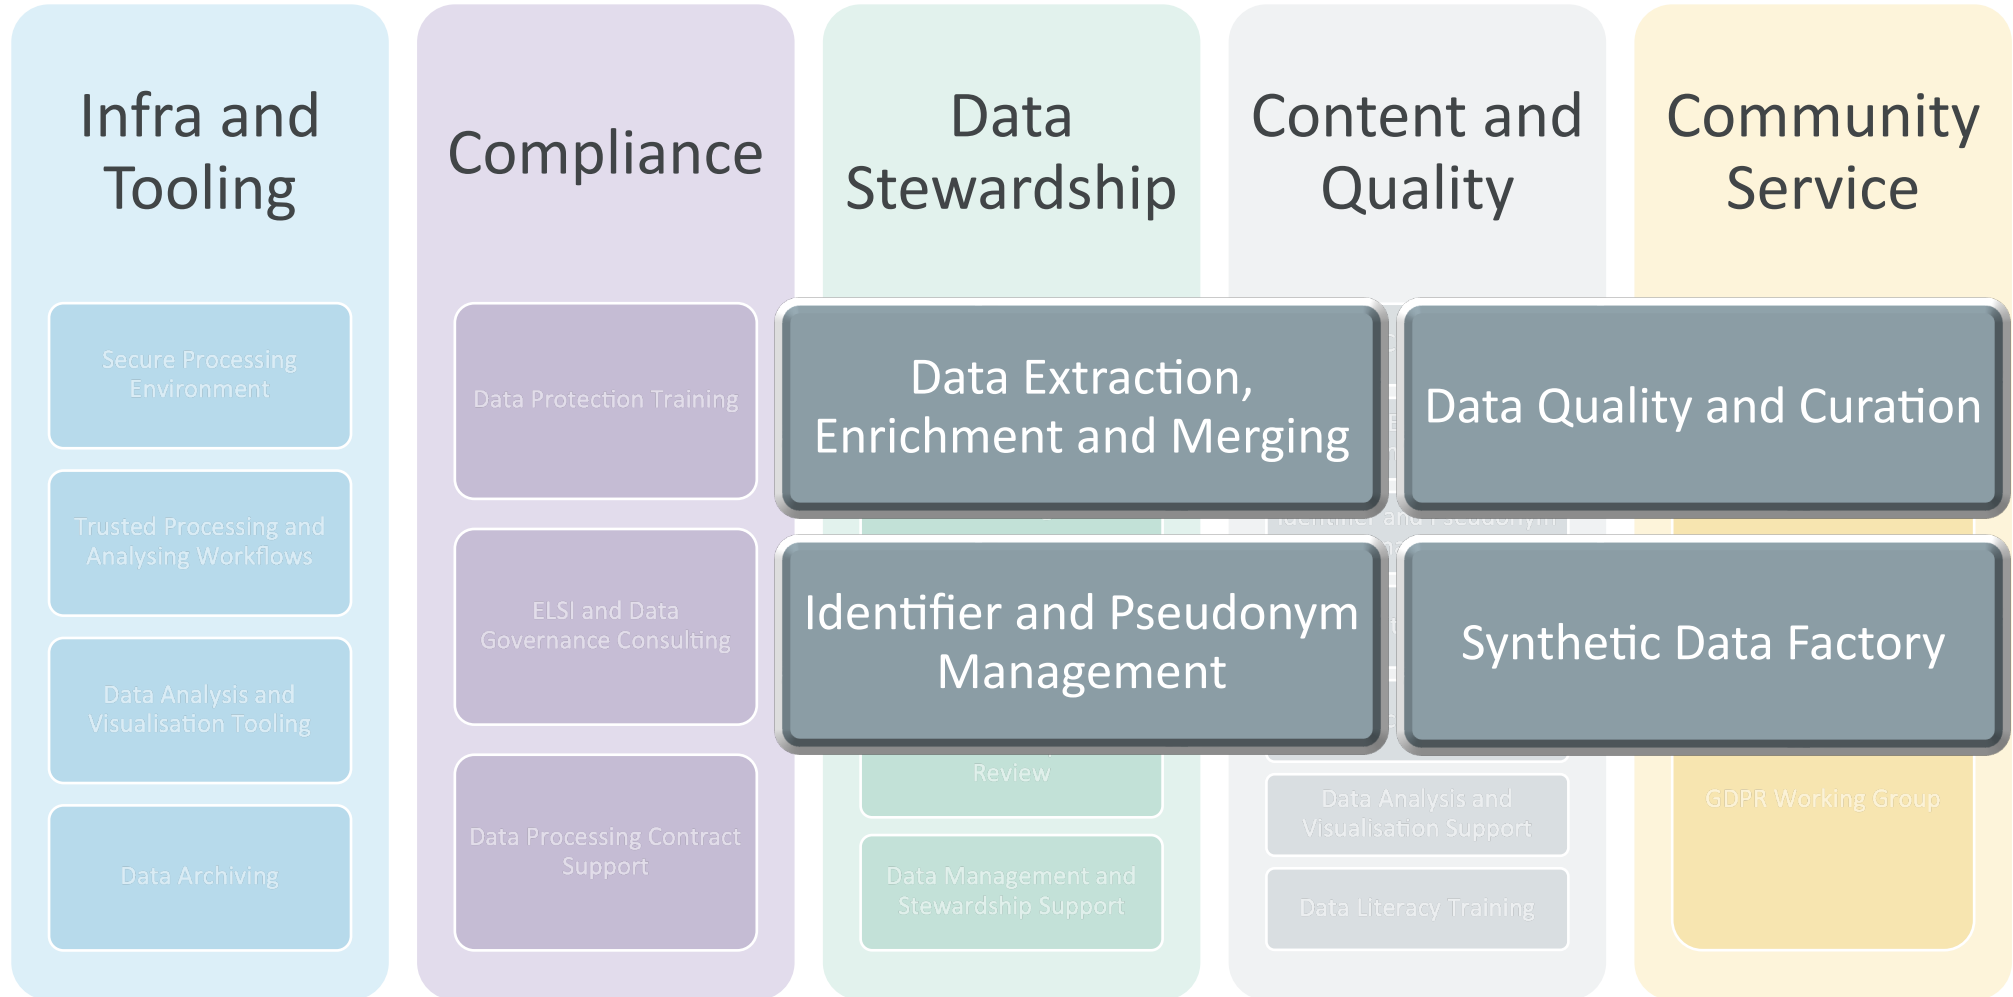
Infra and Tooling

Secure Processing Environment

Trusted Processing and Analysing Workflows

Data Analysis and Visualisation Tooling

Data Archiving

Compliance

Data Protection Training

ELSI and Data Governance Consulting

Data Processing Contract Support

Data Stewardship

Review

Data Management and Stewardship Support

Content and Quality

Data Analysis and Visualisation Support

Data Literacy Training

Community Service

GDPR Working Group

Data Extraction, Enrichment and Merging

Data Quality and Curation

Identifier and Pseudonym Management

Synthetic Data Factory